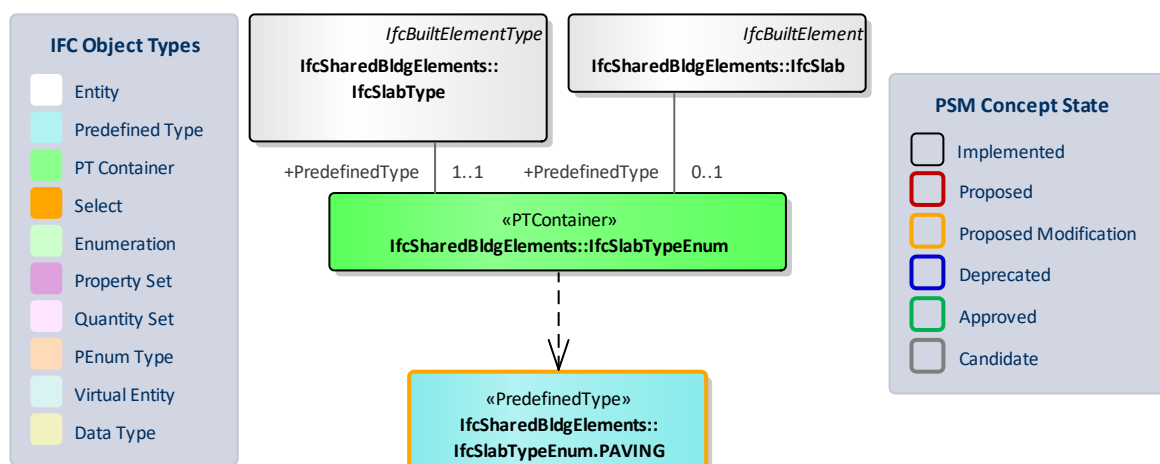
IFC Object Types

Entity

Predefined Type

PT Container

Select

Enumeration

Property Set

Quantity Set

PEnum Type

Virtual Entity

Data Type

IfcBuiltElementType

IfcSharedBldgElements::IfcSlabType

IfcBuiltElement

IfcSharedBldgElements::IfcSlab

+PredefinedType 1..1

+PredefinedType 0..1

«PTContainer»
IfcSharedBldgElements::IfcSlabTypeEnum

«PredefinedType»
IfcSharedBldgElements::IfcSlabTypeEnum.PAVING

PSM Concept State

Implemented

Proposed

Proposed Modification

Deprecated

Approved

Candidate